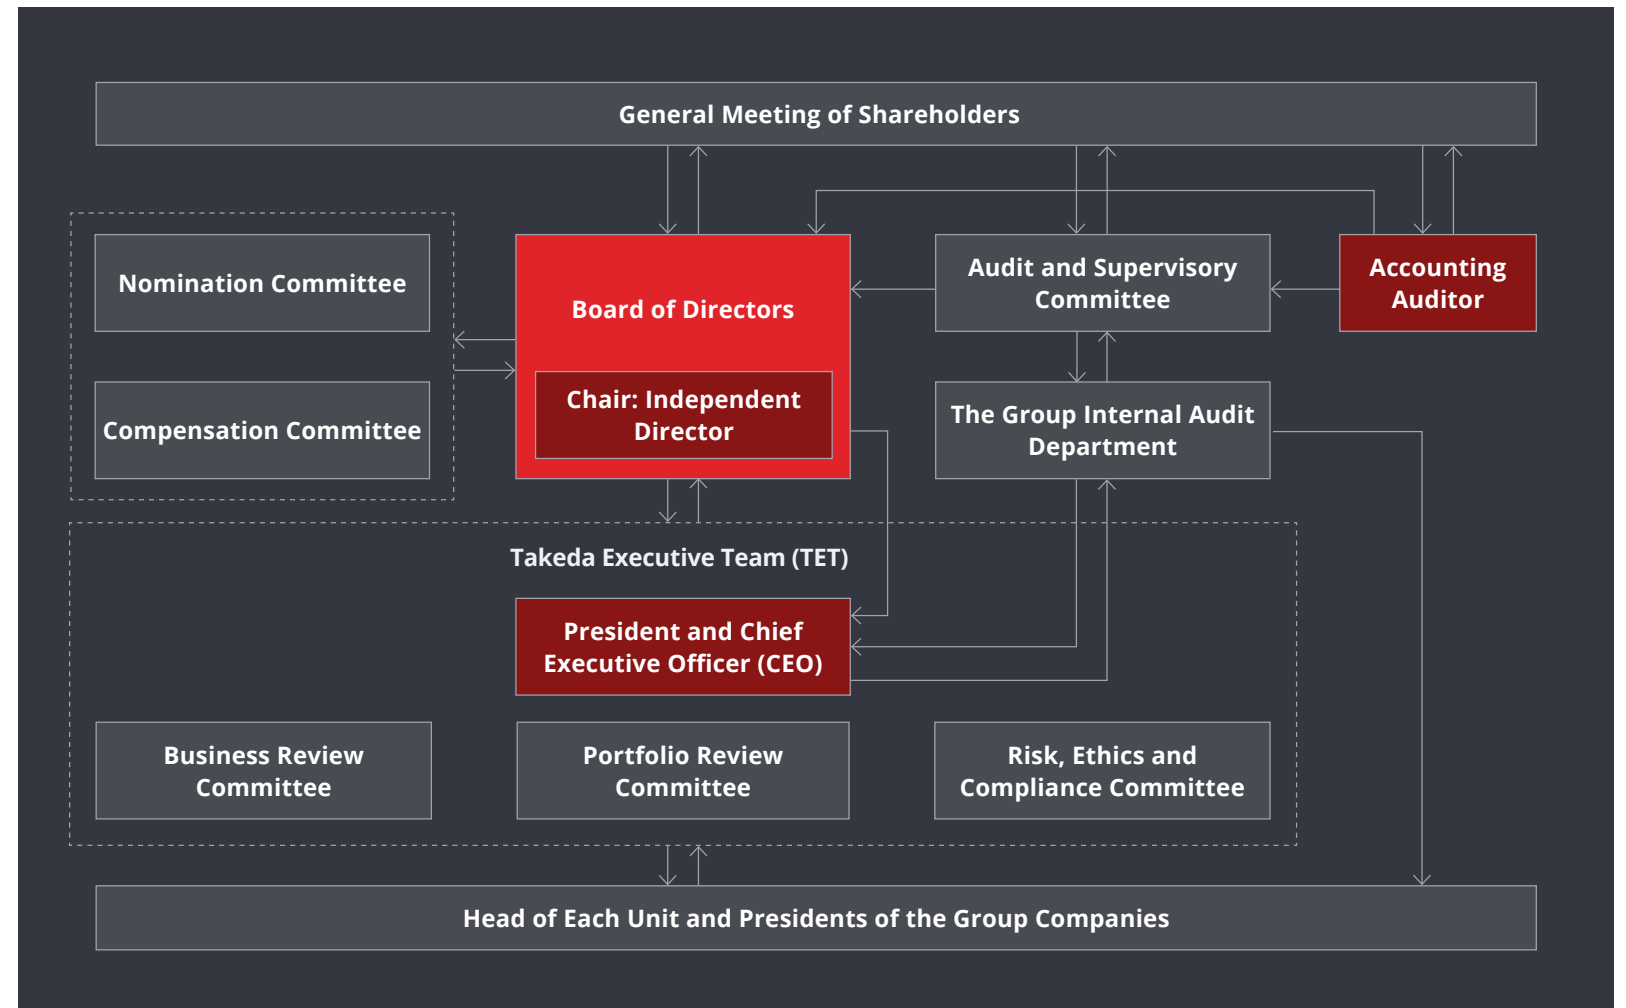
General Meeting of Shareholders

Nomination Committee

Compensation Committee

Board of Directors

Chair: Independent Director

Audit and Supervisory Committee

Accounting Auditor

The Group Internal Audit Department

Takeda Executive Team (TET)

President and Chief Executive Officer (CEO)

Business Review Committee

Portfolio Review Committee

Risk, Ethics and Compliance Committee

Head of Each Unit and Presidents of the Group Companies